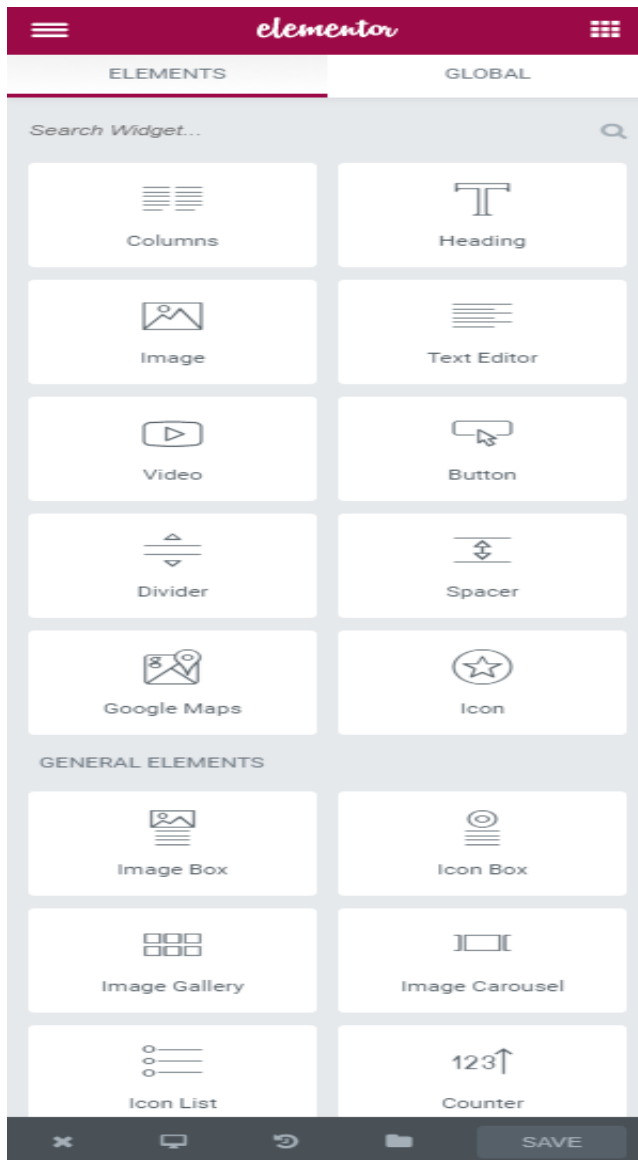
elementor

ELEMENTS

GLOBAL

Search Widget...

Columns

Heading

Image

Text Editor

Video

Button

Divider

Spacer

Google Maps

Icon

GENERAL ELEMENTS

Image Box

Icon Box

Image Gallery

Image Carousel

Icon List

123

Counter

SAVE